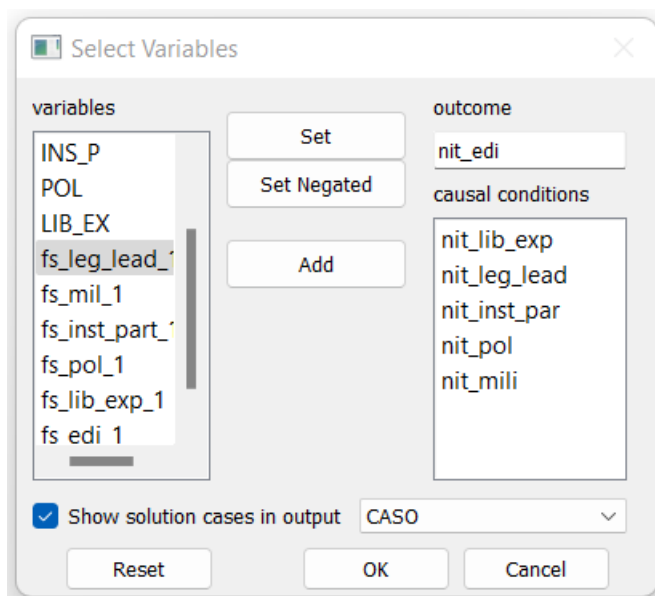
Select Variables

variables

INS_P
POL
LIB_EX
fs_leg_lead_1
fs_mil_1
fs_inst_part_1
fs_pol_1
fs_lib_exp_1
fs_edi_1

Set

Set Negated

Add

outcome

nit_edi

causal conditions

nit_lib_exp
nit_leg_lead
nit_inst_par
nit_pol
nit_mili

Show solution cases in output

CASO

Reset

OK

Cancel